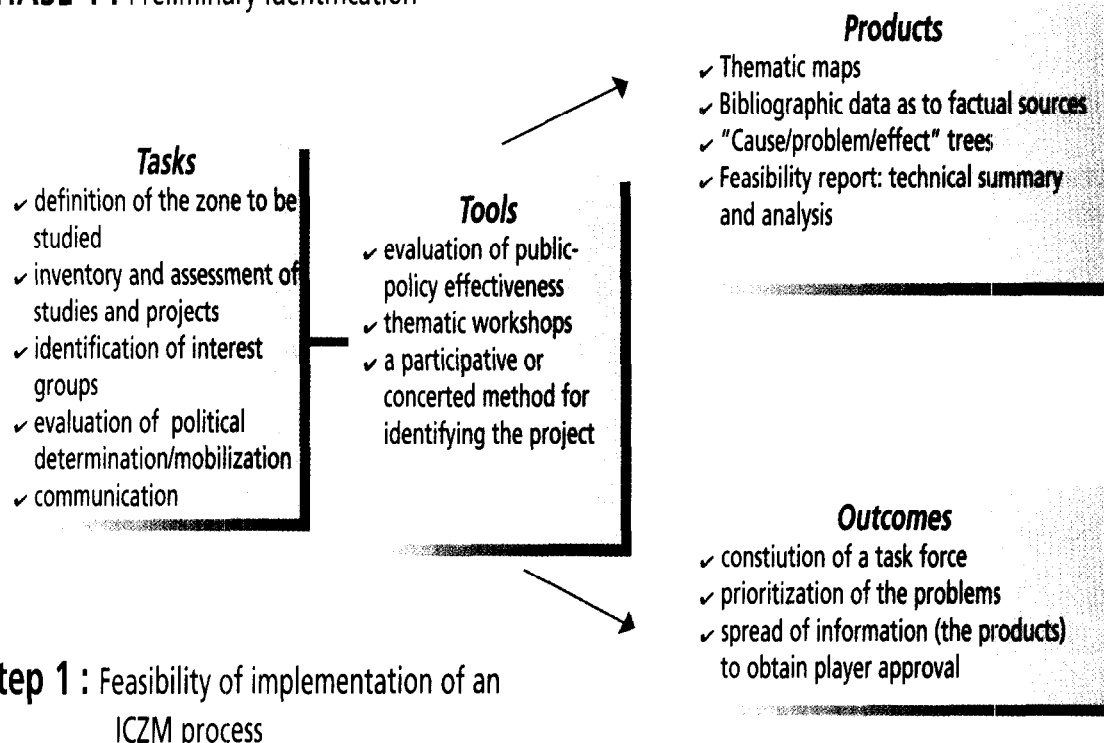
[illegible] : Preliminary identification

**Tasks**
✓ definition of the zone to be studied
✓ inventory and assessment of studies and projects
✓ identification of interest groups
✓ evaluation of political determination/mobilization
✓ communication

**Tools**
✓ evaluation of public-policy effectiveness
✓ thematic workshops
✓ a participative or concerted method for identifying the project

**Products**
✓ Thematic maps
✓ Bibliographic data as to factual sources
✓ "Cause/problem/effect" trees
✓ Feasibility report: technical summary and analysis

**Outcomes**
✓ constiution of a task force
✓ prioritization of the problems
✓ spread of information (the products) to obtain player approval

tep 1 : Feasibility of implementation of an ICZM process